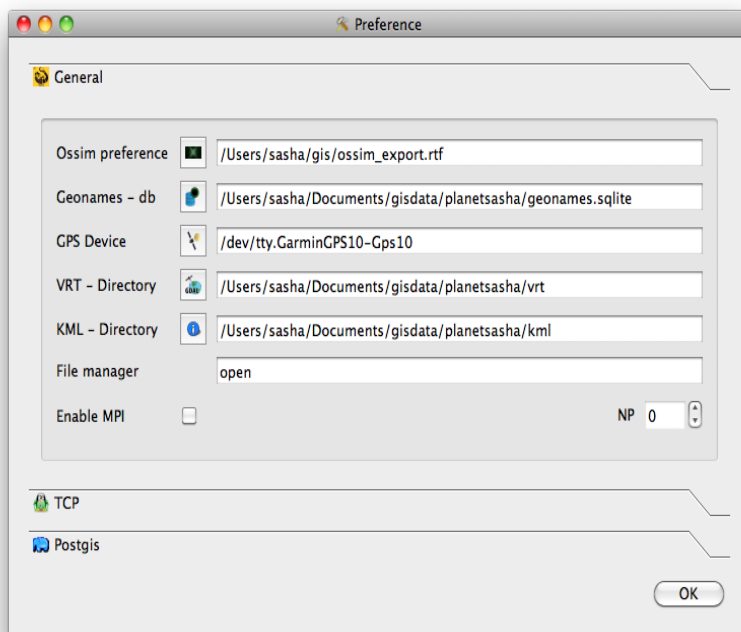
Preference

General

Ossim preference /Users/sasha/gis/ossim_export.rtf

Geonames - db /Users/sasha/Documents/gisdata/planetsasha/geonames.sqlite

GPS Device /dev/tty.GarminGPS10-Gps10

VRT - Directory /Users/sasha/Documents/gisdata/planetsasha/vrt

KML - Directory /Users/sasha/Documents/gisdata/planetsasha/kml

File manager open

Enable MPI

NP 0

TCP

Postgis

OK